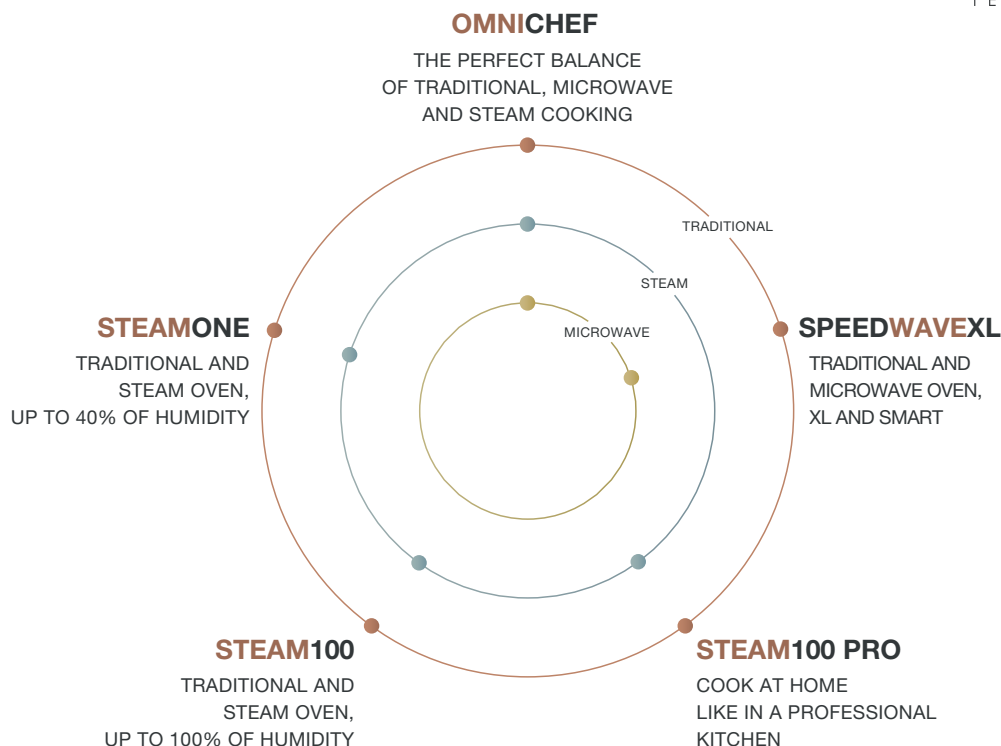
OMNICHEF

THE PERFECT BALANCE OF TRADITIONAL, MICROWAVE AND STEAM COOKING

TRADITIONAL

STEAM

MICROWAVE

STEAMONE

TRADITIONAL AND STEAM OVEN, UP TO 40% OF HUMIDITY

SPEEDWAVEXL

TRADITIONAL AND MICROWAVE OVEN, XL AND SMART

STEAM100

TRADITIONAL AND STEAM OVEN, UP TO 100% OF HUMIDITY

STEAM100 PRO

COOK AT HOME LIKE IN A PROFESSIONAL KITCHEN